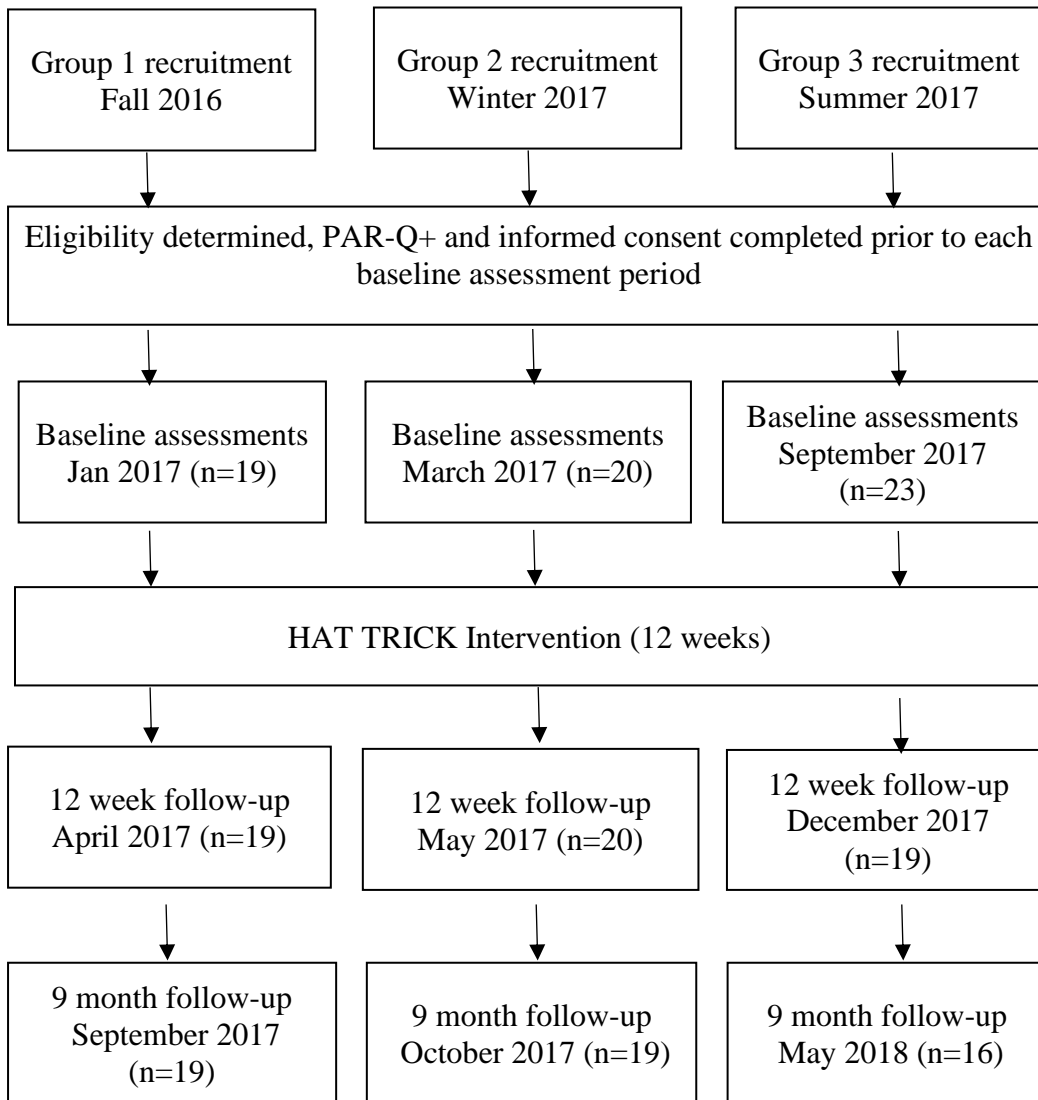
Group 1 recruitment
Fall 2016

Group 2 recruitment
Winter 2017

Group 3 recruitment
Summer 2017

Eligibility determined, PAR-Q+ and informed consent completed prior to each baseline assessment period

Baseline assessments
Jan 2017 (n=19)

Baseline assessments
March 2017 (n=20)

Baseline assessments
September 2017
(n=23)

HAT TRICK Intervention (12 weeks)

12 week follow-up
April 2017 (n=19)

12 week follow-up
May 2017 (n=20)

12 week follow-up
December 2017
(n=19)

9 month follow-up
September 2017
(n=19)

9 month follow-up
October 2017 (n=19)

9 month follow-up
May 2018 (n=16)